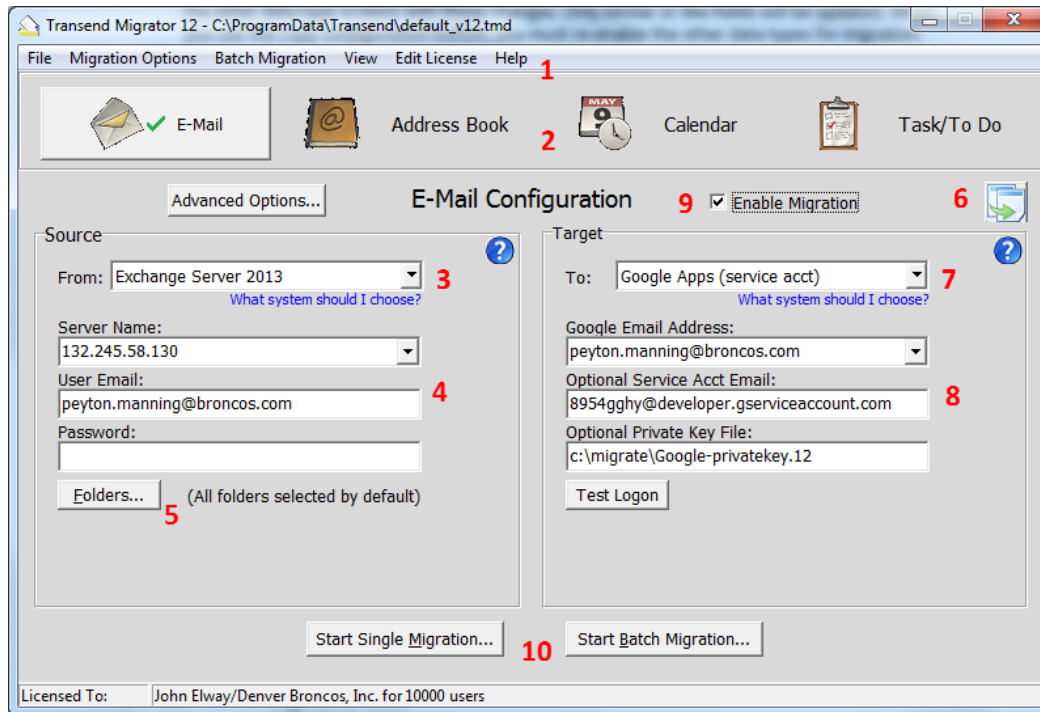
Transend Migrator 12 - C:\ProgramData\Transend\default_v12.tmd

File Migration Options Batch Migration View Edit License Help 1

E-Mail Address Book MAY 9 Calendar Task/To Do 2

Advanced Options... E-Mail Configuration 9 Enable Migration 6

Source

From: Exchange Server 2013 3
What system should I choose?

Server Name:
132.245.58.130

User Email: 4
peyton.manning@broncos.com

Password:

Folders... (All folders selected by default)
5

Target

To: Google Apps (service acct) 7
What system should I choose?

Google Email Address:
peyton.manning@broncos.com

Optional Service Acct Email: 8
8954gghy@developer.gserviceaccount.com

Optional Private Key File:
c:\migrate\Google-privatekey.12

Test Logon

Start Single Migration... Start Batch Migration...
10

Licensed To: John Elway/Denver Broncos, Inc. for 10000 users